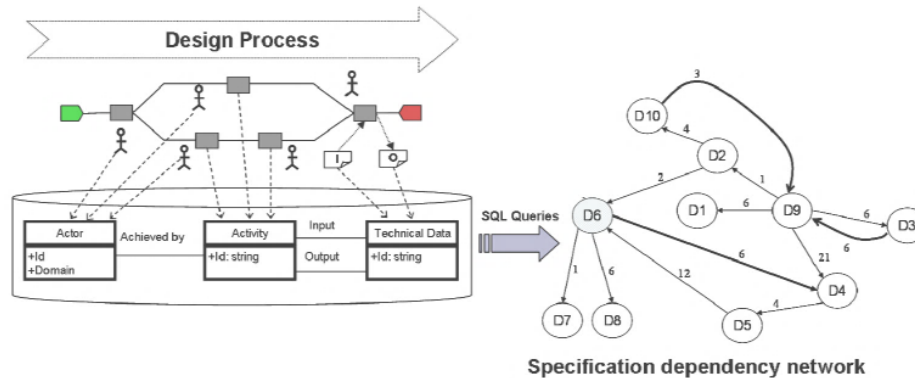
Design Process

I

O

Actor
+Id
+Domain

Achieved by

Activity
+Id: string

Input

Output

Technical Data
+Id: string

SQL Queries

D10
3
4
D2
1
2
D6
D1
6
D9
6
D3
6
1
6
12
6
21
D4
4
D7
D8
D5

Specification dependency network